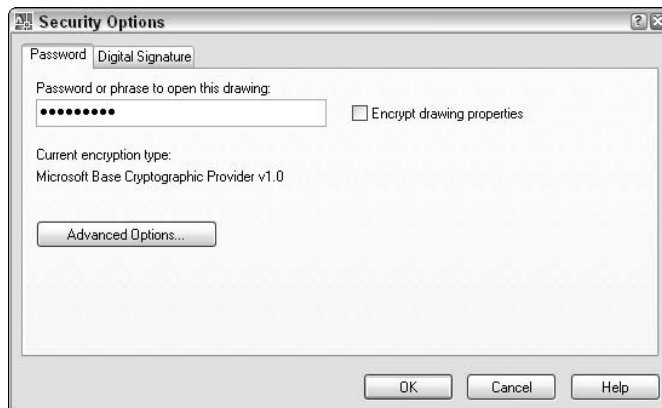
Security Options

Password | Digital Signature

Password or phrase to open this drawing:

•••••••••

Encrypt drawing properties

Current encryption type:

Microsoft Base Cryptographic Provider v1.0

Advanced Options...

OK | Cancel | Help